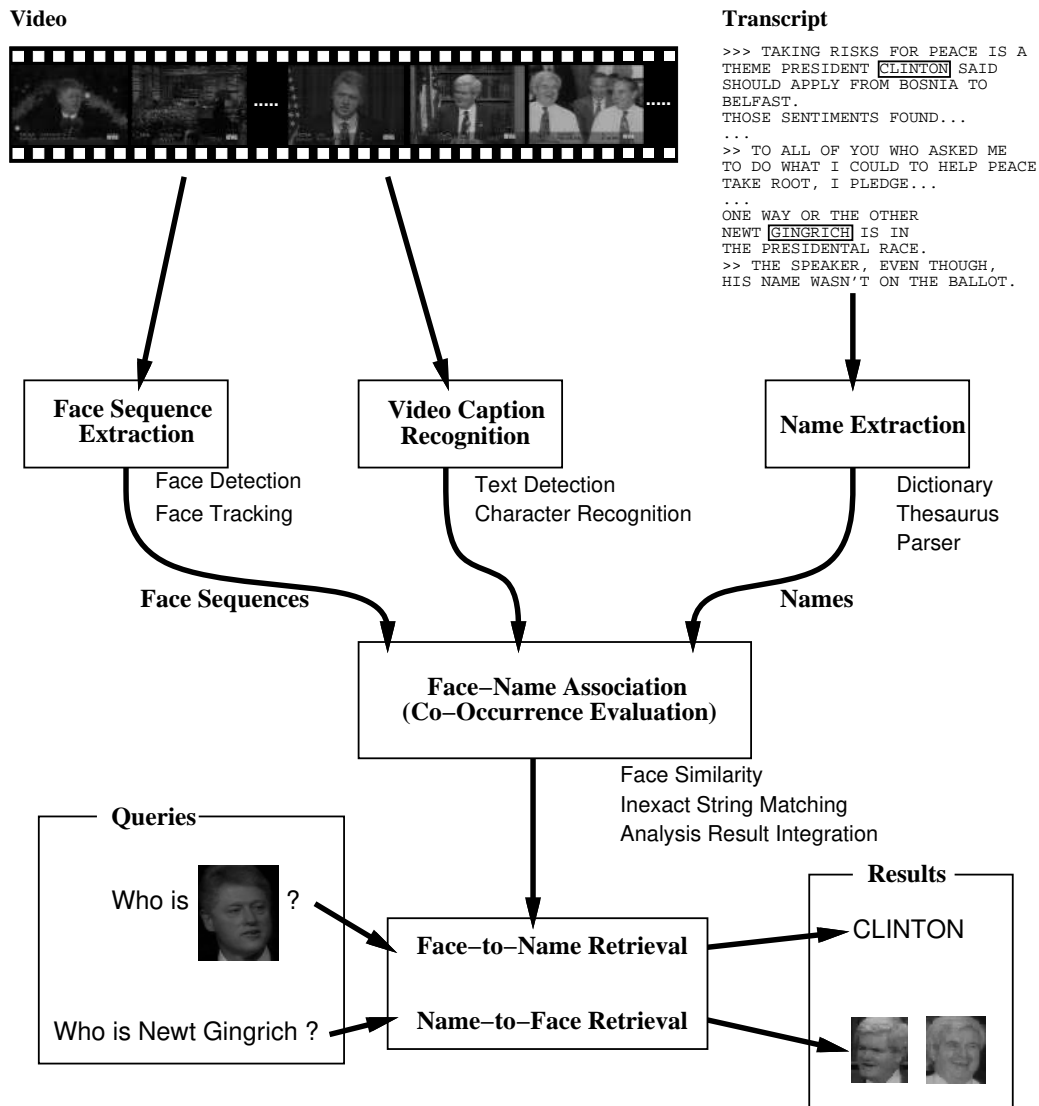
Video

.....

.....

Transcript

>>> TAKING RISKS FOR PEACE IS A THEME PRESIDENT CLINTON SAID SHOULD APPLY FROM BOSNIA TO BELFAST.
THOSE SENTIMENTS FOUND...
...
>> TO ALL OF YOU WHO ASKED ME TO DO WHAT I COULD TO HELP PEACE TAKE ROOT, I PLEDGE...
...
ONE WAY OR THE OTHER NEWT GINGRICH IS IN THE PRESIDENTAL RACE.
>> THE SPEAKER, EVEN THOUGH, HIS NAME WASN'T ON THE BALLOT.

Face Sequence Extraction

Face Detection
Face Tracking

Video Caption Recognition

Text Detection
Character Recognition

Name Extraction

Dictionary
Thesaurus
Parser

Face Sequences

Names

Face−Name Association
(Co−Occurrence Evaluation)

Face Similarity
Inexact String Matching
Analysis Result Integration

Queries

Who is ?

Who is Newt Gingrich ?

Face−to−Name Retrieval

Name−to−Face Retrieval

Results

CLINTON